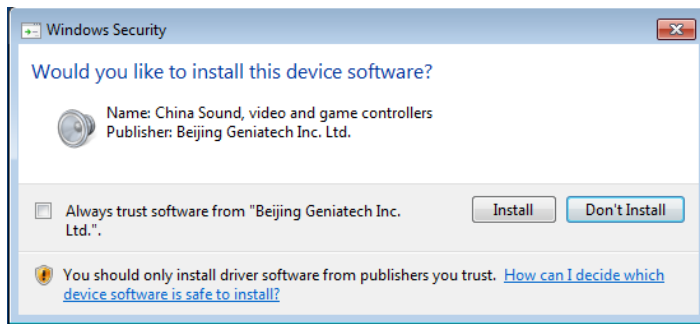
Windows Security

Would you like to install this device software?

Name: China Sound, video and game controllers
Publisher: Beijing Geniatech Inc. Ltd.

Always trust software from "Beijing Geniatech Inc. Ltd.".

Install

Don't Install

You should only install driver software from publishers you trust. How can I decide which device software is safe to install?